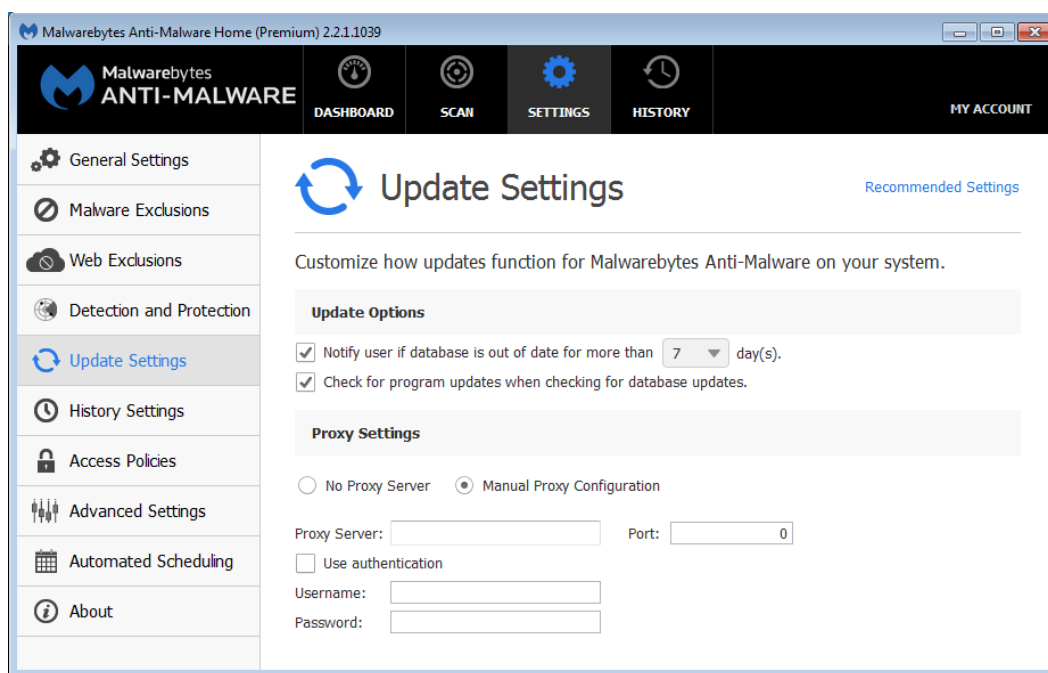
Malwarebytes Anti-Malware Home (Premium) 2.2.1.1039

Malwarebytes
ANTI-MALWARE

DASHBOARD
SCAN
SETTINGS
HISTORY
MY ACCOUNT

General Settings
Malware Exclusions
Web Exclusions
Detection and Protection
Update Settings
History Settings
Access Policies
Advanced Settings
Automated Scheduling
About

Update Settings

Recommended Settings

Customize how updates function for Malwarebytes Anti-Malware on your system.

Update Options

Notify user if database is out of date for more than 7 day(s).

Check for program updates when checking for database updates.

Proxy Settings

No Proxy Server
Manual Proxy Configuration

Proxy Server:
Port: 0

Use authentication

Username:
Password: